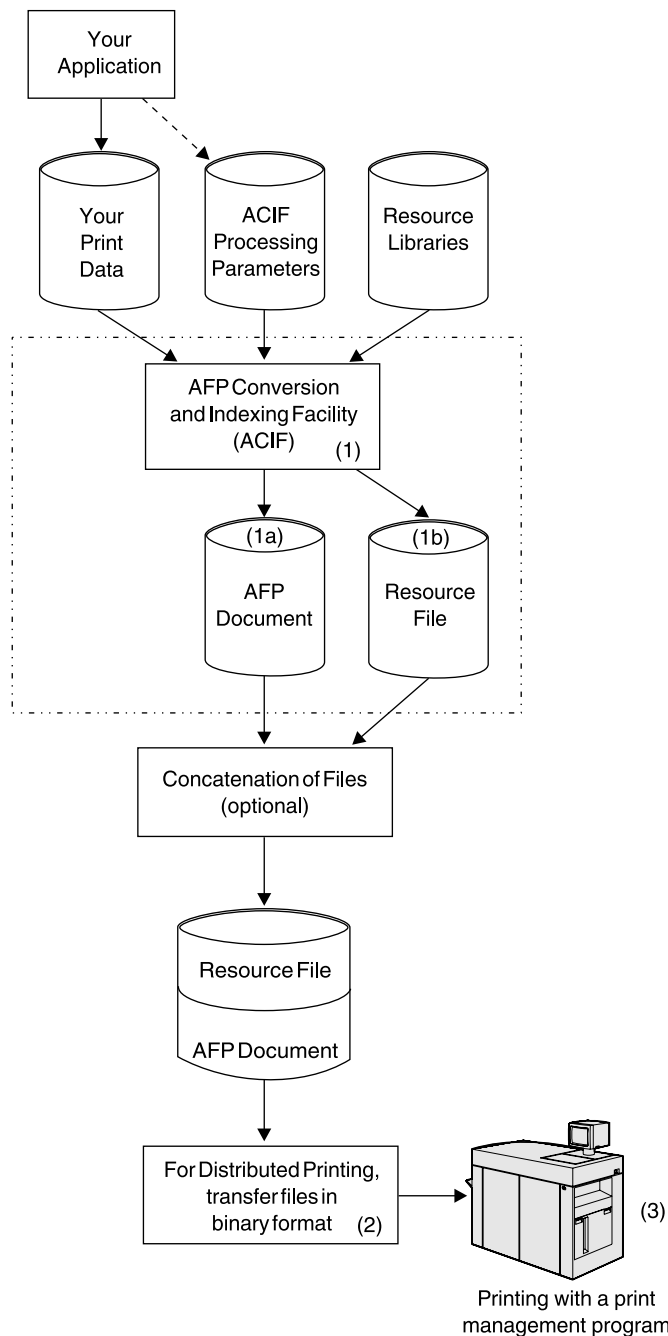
Your Application

Your Print Data

ACIF Processing Parameters

Resource Libraries

AFP Conversion and Indexing Facility (ACIF) (1)

(1a) AFP Document

(1b) Resource File

Concatenation of Files (optional)

Resource File

AFP Document

For Distributed Printing, transfer files in binary format (2)

(3)

Printing with a print management program